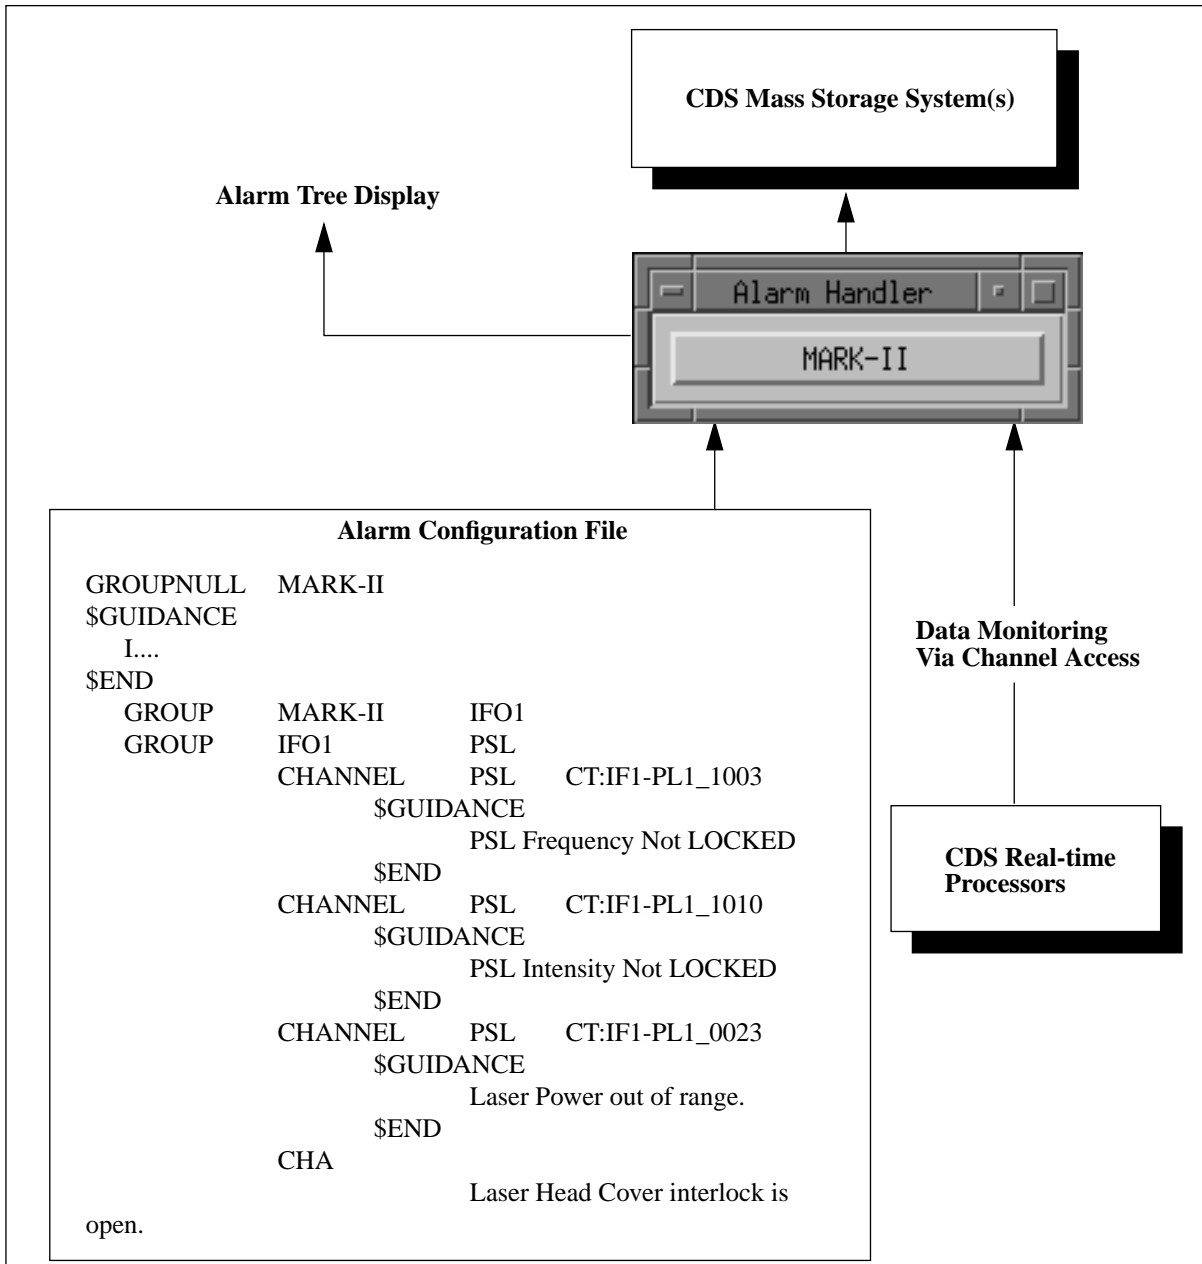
CDS Mass Storage System(s)

Alarm Tree Display

Alarm Handler

MARK-II

Alarm Configuration File

GROUPNULL MARK-II
$GUIDANCE
I....
$END
GROUP MARK-II IFO1
GROUP IFO1 PSL
CHANNEL PSL CT:IF1-PL1_1003
$GUIDANCE
PSL Frequency Not LOCKED
$END
CHANNEL PSL CT:IF1-PL1_1010
$GUIDANCE
PSL Intensity Not LOCKED
$END
CHANNEL PSL CT:IF1-PL1_0023
$GUIDANCE
Laser Power out of range.
$END
CHA
Laser Head Cover interlock is open.

Data Monitoring
Via Channel Access

CDS Real-time
Processors